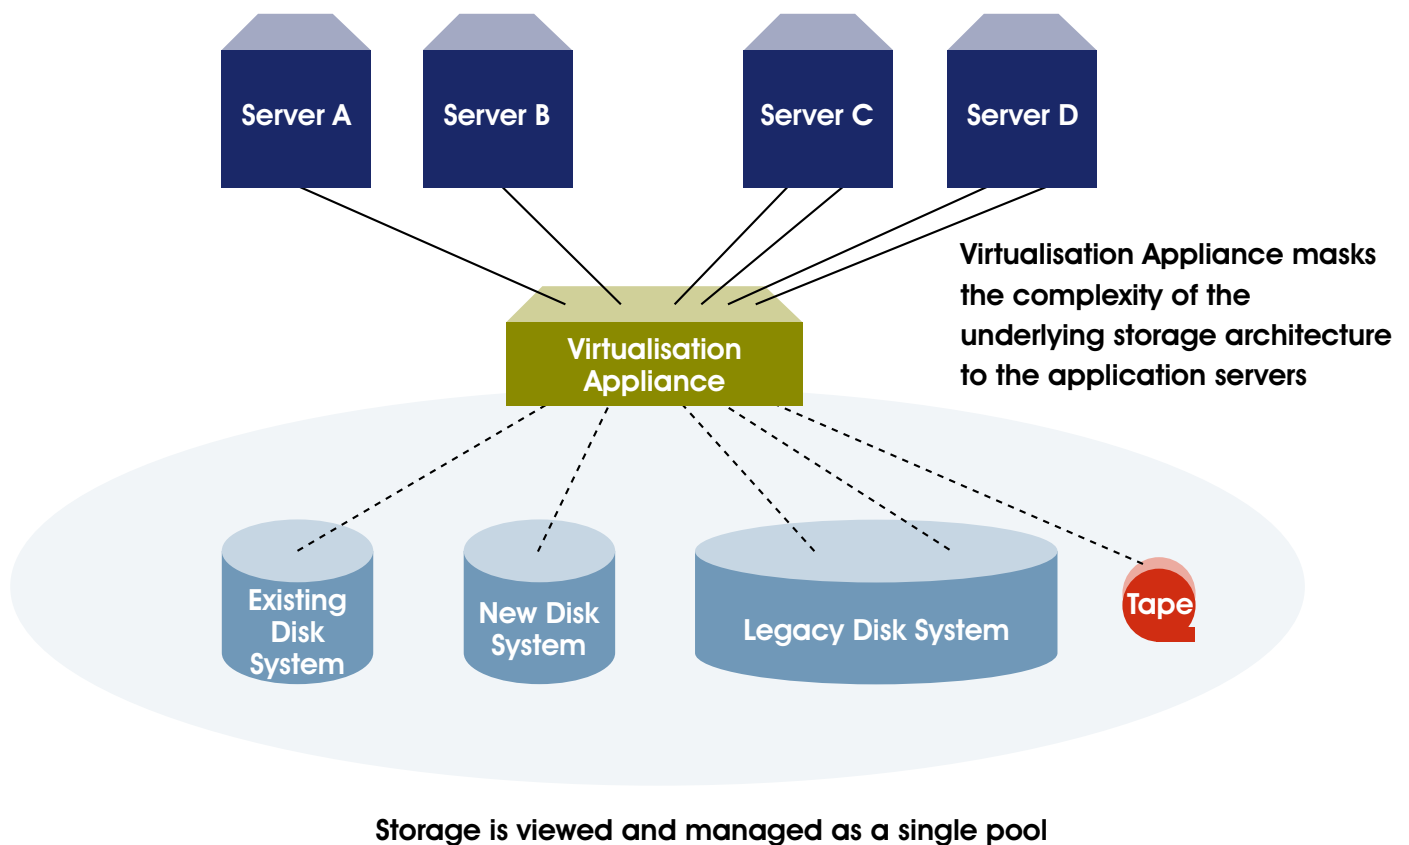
Server A

Server B

Server C

Server D

Virtualisation Appliance masks the complexity of the underlying storage architecture to the application servers

Virtualisation Appliance

Existing Disk System

New Disk System

Legacy Disk System

Tape

Storage is viewed and managed as a single pool